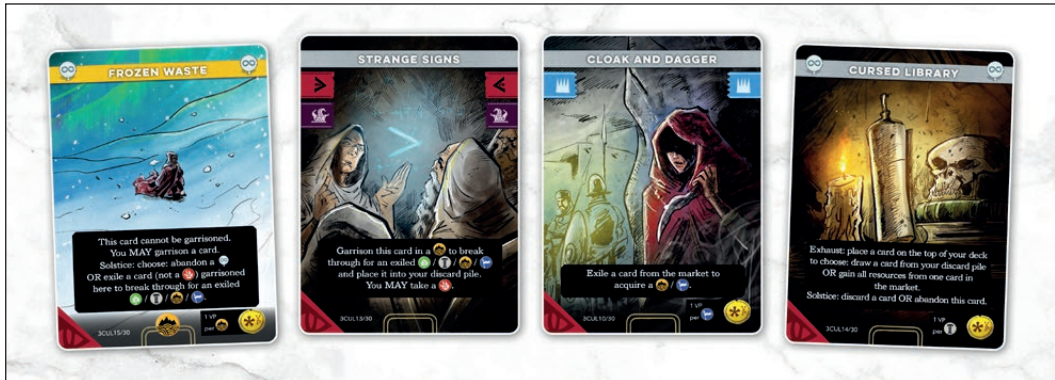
FROZEN WASTE

This card cannot be garrisoned. You MAY garrison a card.
Solstice: choose: abandon a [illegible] OR exile a card (not a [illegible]) garrisoned here to break through for an exiled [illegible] / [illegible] / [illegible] / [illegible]

3CUL15/30

1 VP per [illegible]

STRANGE SIGNS

>

<

Garrison this card in a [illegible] to break through for an exiled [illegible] / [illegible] / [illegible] / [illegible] and place it into your discard pile. You MAY take a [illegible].

3CUL13/30

CLOAK AND DAGGER

Exile a card from the market to acquire a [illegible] / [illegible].

3CUL10/30

1 VP per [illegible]

CURSED LIBRARY

Exhaust: place a card on the top of your deck to choose: draw a card from your discard pile OR gain all resources from one card in the market.
Solstice: discard a card OR abandon this card.

3CUL14/30

1 VP per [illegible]